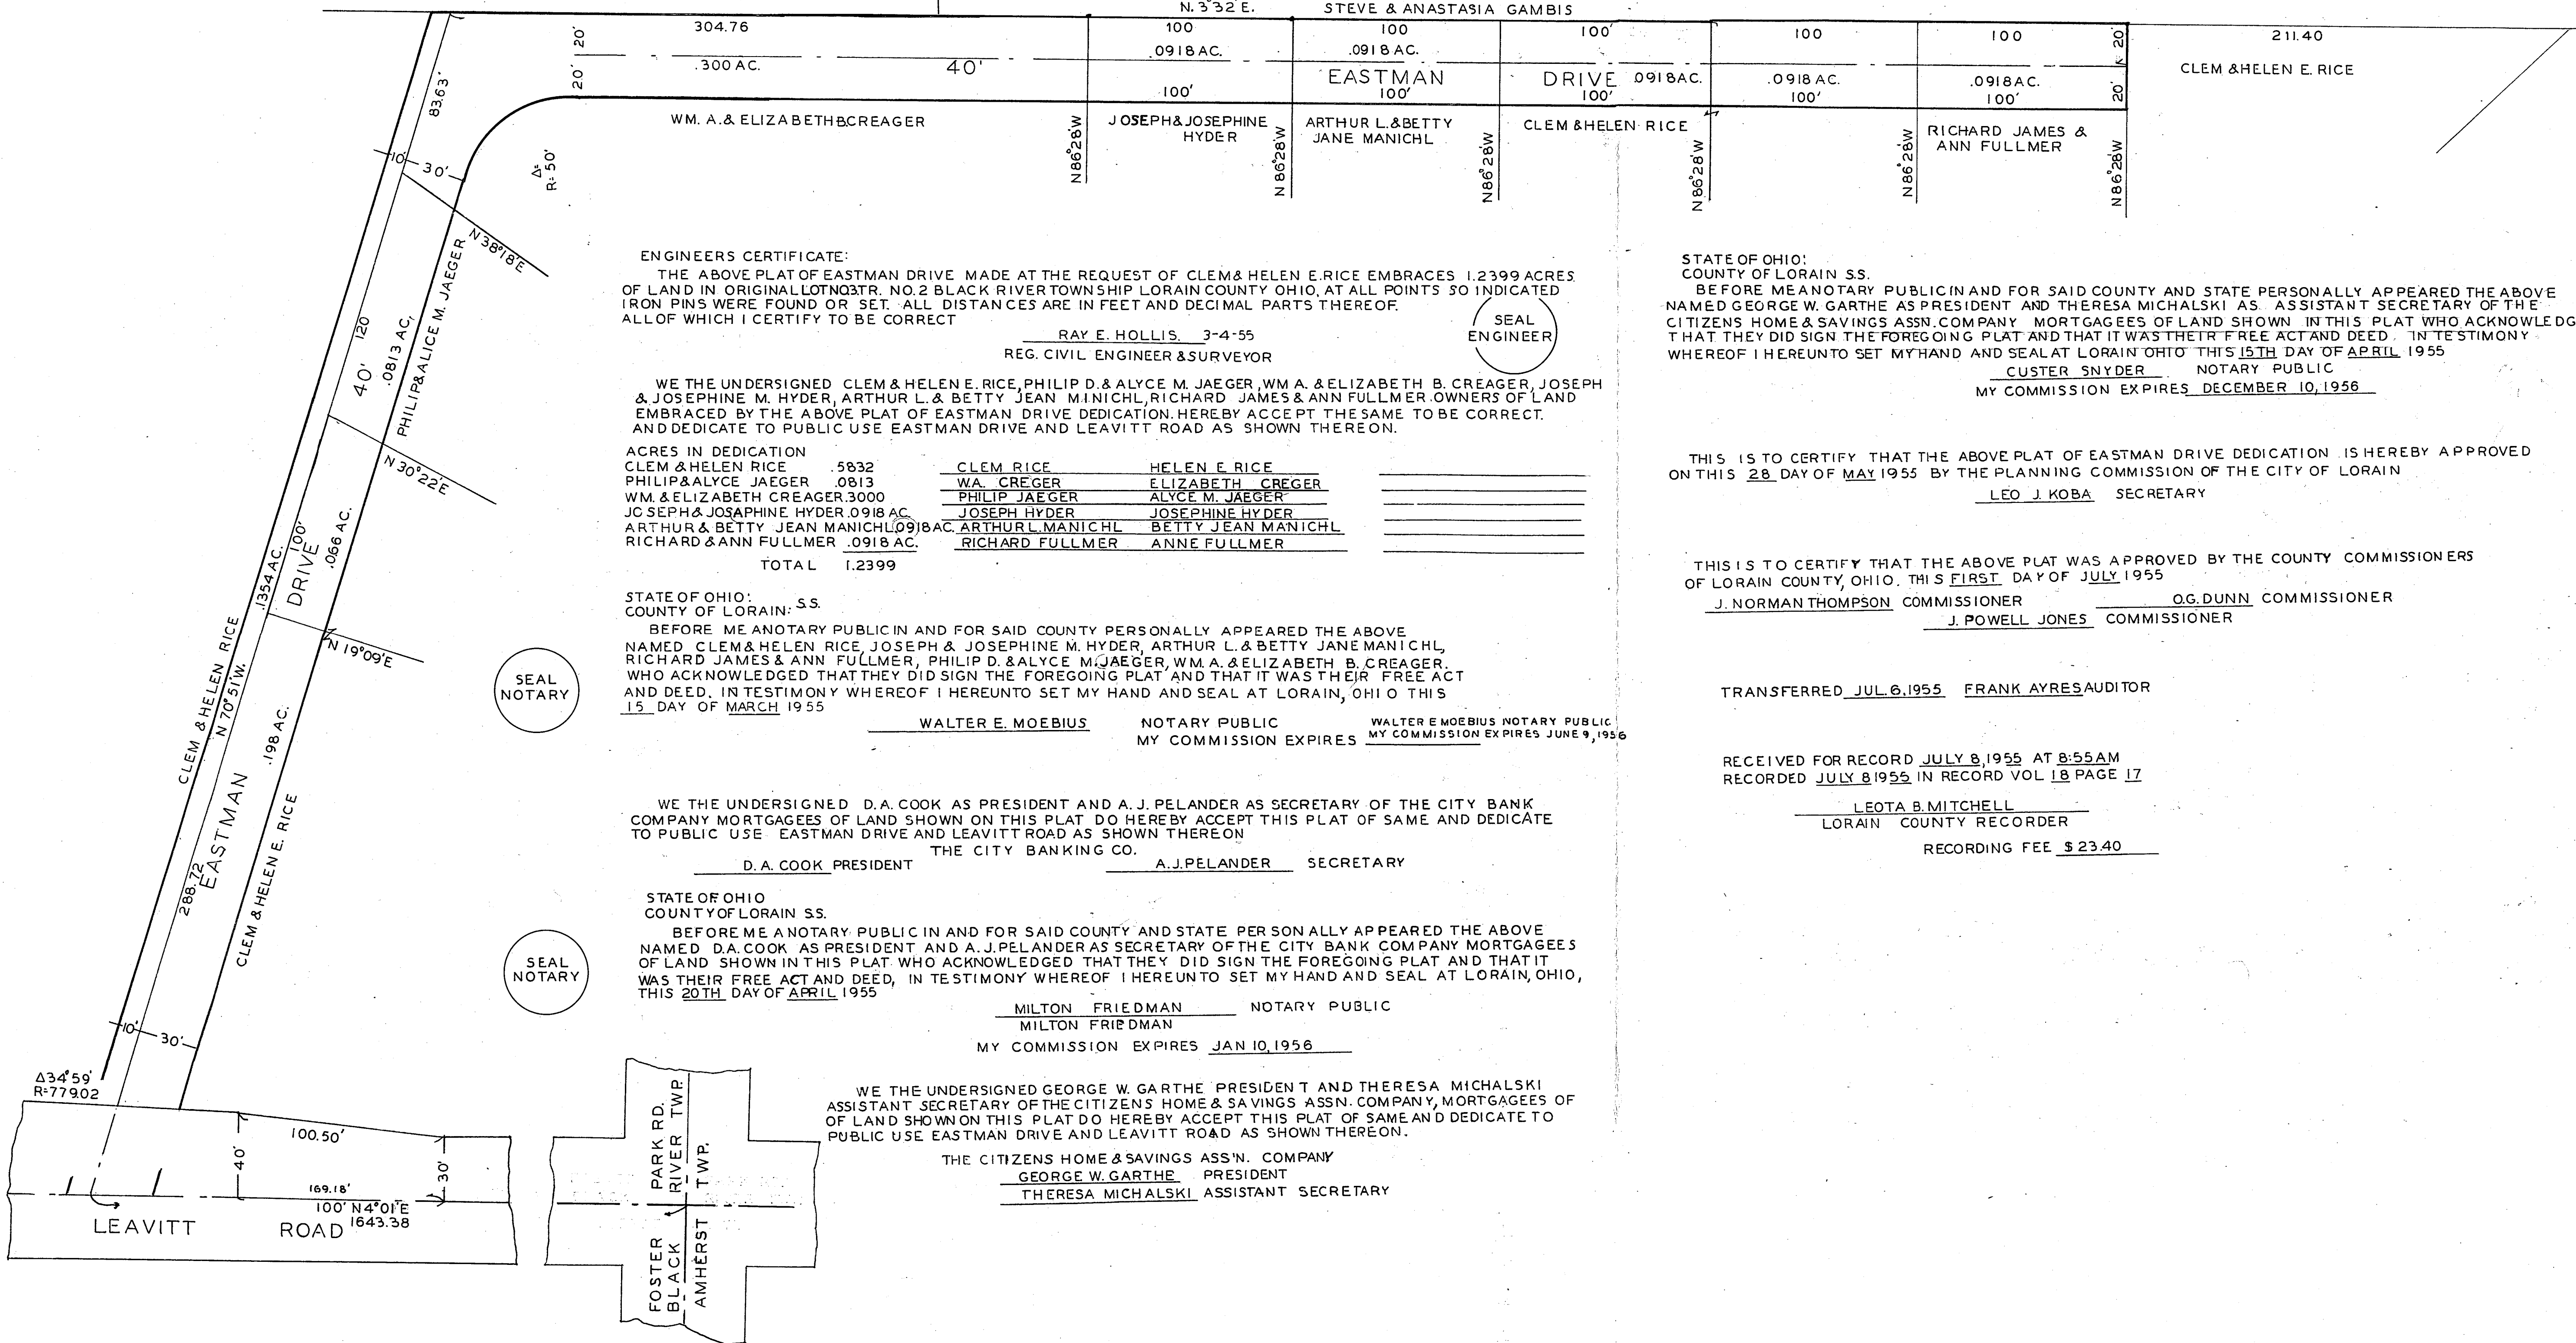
N. 3 32 E. STEVE & ANASTASIA GAMBIS

304.76
20' 20'
.300 AC.
40'
100
.0918 AC.
100'
100
.0918 AC.
EASTMAN
100'
100'
DRIVE .0918 AC.
100'
100
.0918 AC.
100'
100
.0918 AC.
100'
20' 20'
211.40
CLEM & HELEN E. RICE

83.63'
WM. A. & ELIZABETH B. CREAGER
N86°28'W
JOSEPH & JOSEPHINE HYDER
N86°28'W
ARTHUR L. & BETTY JANE MANICHL
N86°28'W
CLEM & HELEN RICE
N86°28'W
N86°28'W
RICHARD JAMES & ANN FULLMER
N86°28'W
10' 30'
Δ= R=50'
N38°18'E

ENGINEERS CERTIFICATE:
THE ABOVE PLAT OF EASTMAN DRIVE MADE AT THE REQUEST OF CLEM & HELEN E. RICE EMBRACES 1.2399 ACRES OF LAND IN ORIGINAL LOT NO. 3 TR. NO. 2 BLACK RIVER TOWNSHIP LORAIN COUNTY OHIO, AT ALL POINTS SO INDICATED IRON PINS WERE FOUND OR SET. ALL DISTANCES ARE IN FEET AND DECIMAL PARTS THEREOF. ALL OF WHICH I CERTIFY TO BE CORRECT
RAY E. HOLLIS. 3-4-55
REG. CIVIL ENGINEER & SURVEYOR
SEAL ENGINEER

WE THE UNDERSIGNED CLEM & HELEN E. RICE, PHILIP D. & ALYCE M. JAEGER, WM A. & ELIZABETH B. CREAGER, JOSEPH & JOSEPHINE M. HYDER, ARTHUR L. & BETTY JEAN MINICHL, RICHARD JAMES & ANN FULLMER OWNERS OF LAND EMBRACED BY THE ABOVE PLAT OF EASTMAN DRIVE DEDICATION. HEREBY ACCEPT THE SAME TO BE CORRECT. AND DEDICATE TO PUBLIC USE EASTMAN DRIVE AND LEAVITT ROAD AS SHOWN THEREON.

ACRES IN DEDICATION
CLEM & HELEN RICE .5832 CLEM RICE HELEN E. RICE
PHILIP & ALYCE JAEGER .0813 W.A. CREGER ELIZABETH CREGER
WM. & ELIZABETH CREAGER .3000 PHILIP JAEGER ALYCE M. JAEGER
JOSEPH & JOSAPHINE HYDER .0918 AC. JOSEPH HYDER JOSEPHINE HYDER
ARTHUR & BETTY JEAN MANICHL .0918 AC. ARTHUR L. MANICHL BETTY JEAN MANICHL
RICHARD & ANN FULLMER .0918 AC. RICHARD FULLMER ANNE FULLMER
TOTAL 1.2399

STATE OF OHIO:
COUNTY OF LORAIN: S.S.
BEFORE ME A NOTARY PUBLIC IN AND FOR SAID COUNTY PERSONALLY APPEARED THE ABOVE NAMED CLEM & HELEN RICE, JOSEPH & JOSEPHINE M. HYDER, ARTHUR L. & BETTY JANE MANICHL, RICHARD JAMES & ANN FULLMER, PHILIP D. & ALYCE M. JAEGER, WM. A. & ELIZABETH B. CREAGER. WHO ACKNOWLEDGED THAT THEY DID SIGN THE FOREGOING PLAT AND THAT IT WAS THEIR FREE ACT AND DEED. IN TESTIMONY WHEREOF I HEREUNTO SET MY HAND AND SEAL AT LORAIN, OHIO THIS 15 DAY OF MARCH 1955
SEAL NOTARY
WALTER E. MOEBIUS NOTARY PUBLIC
MY COMMISSION EXPIRES WALTER E MOEBIUS NOTARY PUBLIC MY COMMISSION EXPIRES JUNE 9, 1956

WE THE UNDERSIGNED D. A. COOK AS PRESIDENT AND A. J. PELANDER AS SECRETARY OF THE CITY BANK COMPANY MORTGAGEES OF LAND SHOWN ON THIS PLAT DO HEREBY ACCEPT THIS PLAT OF SAME AND DEDICATE TO PUBLIC USE EASTMAN DRIVE AND LEAVITT ROAD AS SHOWN THEREON
THE CITY BANKING CO.
D. A. COOK PRESIDENT A. J. PELANDER SECRETARY

STATE OF OHIO
COUNTY OF LORAIN S.S.
BEFORE ME A NOTARY PUBLIC IN AND FOR SAID COUNTY AND STATE PERSONALLY APPEARED THE ABOVE NAMED D.A. COOK AS PRESIDENT AND A. J. PELANDER AS SECRETARY OF THE CITY BANK COMPANY MORTGAGEES OF LAND SHOWN IN THIS PLAT WHO ACKNOWLEDGED THAT THEY DID SIGN THE FOREGOING PLAT AND THAT IT WAS THEIR FREE ACT AND DEED, IN TESTIMONY WHEREOF I HEREUNTO SET MY HAND AND SEAL AT LORAIN, OHIO, THIS 20TH DAY OF APRIL 1955
SEAL NOTARY
MILTON FRIEDMAN NOTARY PUBLIC
MILTON FRIEDMAN
MY COMMISSION EXPIRES JAN 10, 1956

WE THE UNDERSIGNED GEORGE W. GARTHE PRESIDENT AND THERESA MICHALSKI ASSISTANT SECRETARY OF THE CITIZENS HOME & SAVINGS ASSN. COMPANY, MORTGAGEES OF LAND SHOWN ON THIS PLAT DO HEREBY ACCEPT THIS PLAT OF SAME AND DEDICATE TO PUBLIC USE EASTMAN DRIVE AND LEAVITT ROAD AS SHOWN THEREON.
THE CITIZENS HOME & SAVINGS ASS'N. COMPANY
GEORGE W. GARTHE PRESIDENT
THERESA MICHALSKI ASSISTANT SECRETARY

STATE OF OHIO:
COUNTY OF LORAIN S.S.
BEFORE ME A NOTARY PUBLIC IN AND FOR SAID COUNTY AND STATE PERSONALLY APPEARED THE ABOVE NAMED GEORGE W. GARTHE AS PRESIDENT AND THERESA MICHALSKI AS ASSISTANT SECRETARY OF THE CITIZENS HOME & SAVINGS ASSN. COMPANY MORTGAGEES OF LAND SHOWN IN THIS PLAT WHO ACKNOWLEDG THAT THEY DID SIGN THE FOREGOING PLAT AND THAT IT WAS THEIR FREE ACT AND DEED. IN TESTIMONY WHEREOF I HEREUNTO SET MY HAND AND SEAL AT LORAIN OHIO THIS 15TH DAY OF APRIL 1955
CUSTER SNYDER NOTARY PUBLIC
MY COMMISSION EXPIRES DECEMBER 10, 1956

THIS IS TO CERTIFY THAT THE ABOVE PLAT OF EASTMAN DRIVE DEDICATION IS HEREBY APPROVED ON THIS 28 DAY OF MAY 1955 BY THE PLANNING COMMISSION OF THE CITY OF LORAIN
LEO J. KOBA SECRETARY

THIS IS TO CERTIFY THAT THE ABOVE PLAT WAS APPROVED BY THE COUNTY COMMISSIONERS OF LORAIN COUNTY, OHIO. THIS FIRST DAY OF JULY 1955
J. NORMAN THOMPSON COMMISSIONER O.G. DUNN COMMISSIONER
J. POWELL JONES COMMISSIONER

TRANSFERRED JUL. 6, 1955 FRANK AYRES AUDITOR

RECEIVED FOR RECORD JULY 8, 1955 AT 8:55 AM
RECORDED JULY 8 1955 IN RECORD VOL 18 PAGE 17
LEOTA B. MITCHELL
LORAIN COUNTY RECORDER
RECORDING FEE $ 23.40

120
.0813 AC.
40'
PHILIP & ALICE M. JAEGER
N30°22'E
.1354 AC.
100'
DRIVE
.066 AC.
N19°09'E
CLEM & HELEN RICE
N70°51'W.
EASTMAN
.198 AC.
CLEM & HELEN E. RICE
288.72
10' 30'
Δ34°59'
R=779.02
100.50'
40'
30'
169.18'
100' N4°01'E
1643.38
LEAVITT ROAD
PARK RD.
RIVER TWP.
TWP.
FOSTER
BLACK
AMHERST